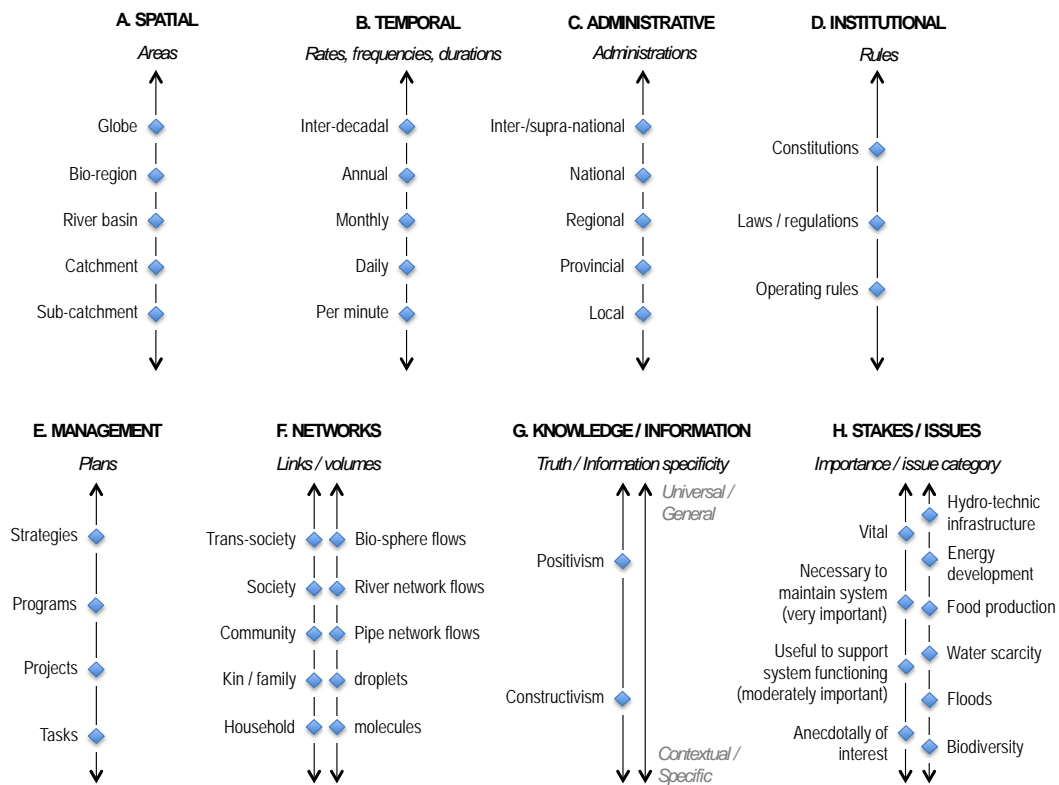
A. SPATIAL

*Areas*

Globe
Bio-region
River basin
Catchment
Sub-catchment

B. TEMPORAL

*Rates, frequencies, durations*

Inter-decadal
Annual
Monthly
Daily
Per minute

C. ADMINISTRATIVE

*Administrations*

Inter-/supra-national
National
Regional
Provincial
Local

D. INSTITUTIONAL

*Rules*

Constitutions
Laws / regulations
Operating rules

E. MANAGEMENT

*Plans*

Strategies
Programs
Projects
Tasks

F. NETWORKS

*Links / volumes*

Trans-society
Society
Community
Kin / family
Household

Bio-sphere flows
River network flows
Pipe network flows
droplets
molecules

G. KNOWLEDGE / INFORMATION

*Truth / Information specificity*

*Universal / General*

Positivism
Constructivism

*Contextual / Specific*

H. STAKES / ISSUES

*Importance / issue category*

Vital
Necessary to maintain system (very important)
Useful to support system functioning (moderately important)
Anecdotally of interest

Hydro-technic infrastructure
Energy development
Food production
Water scarcity
Floods
Biodiversity